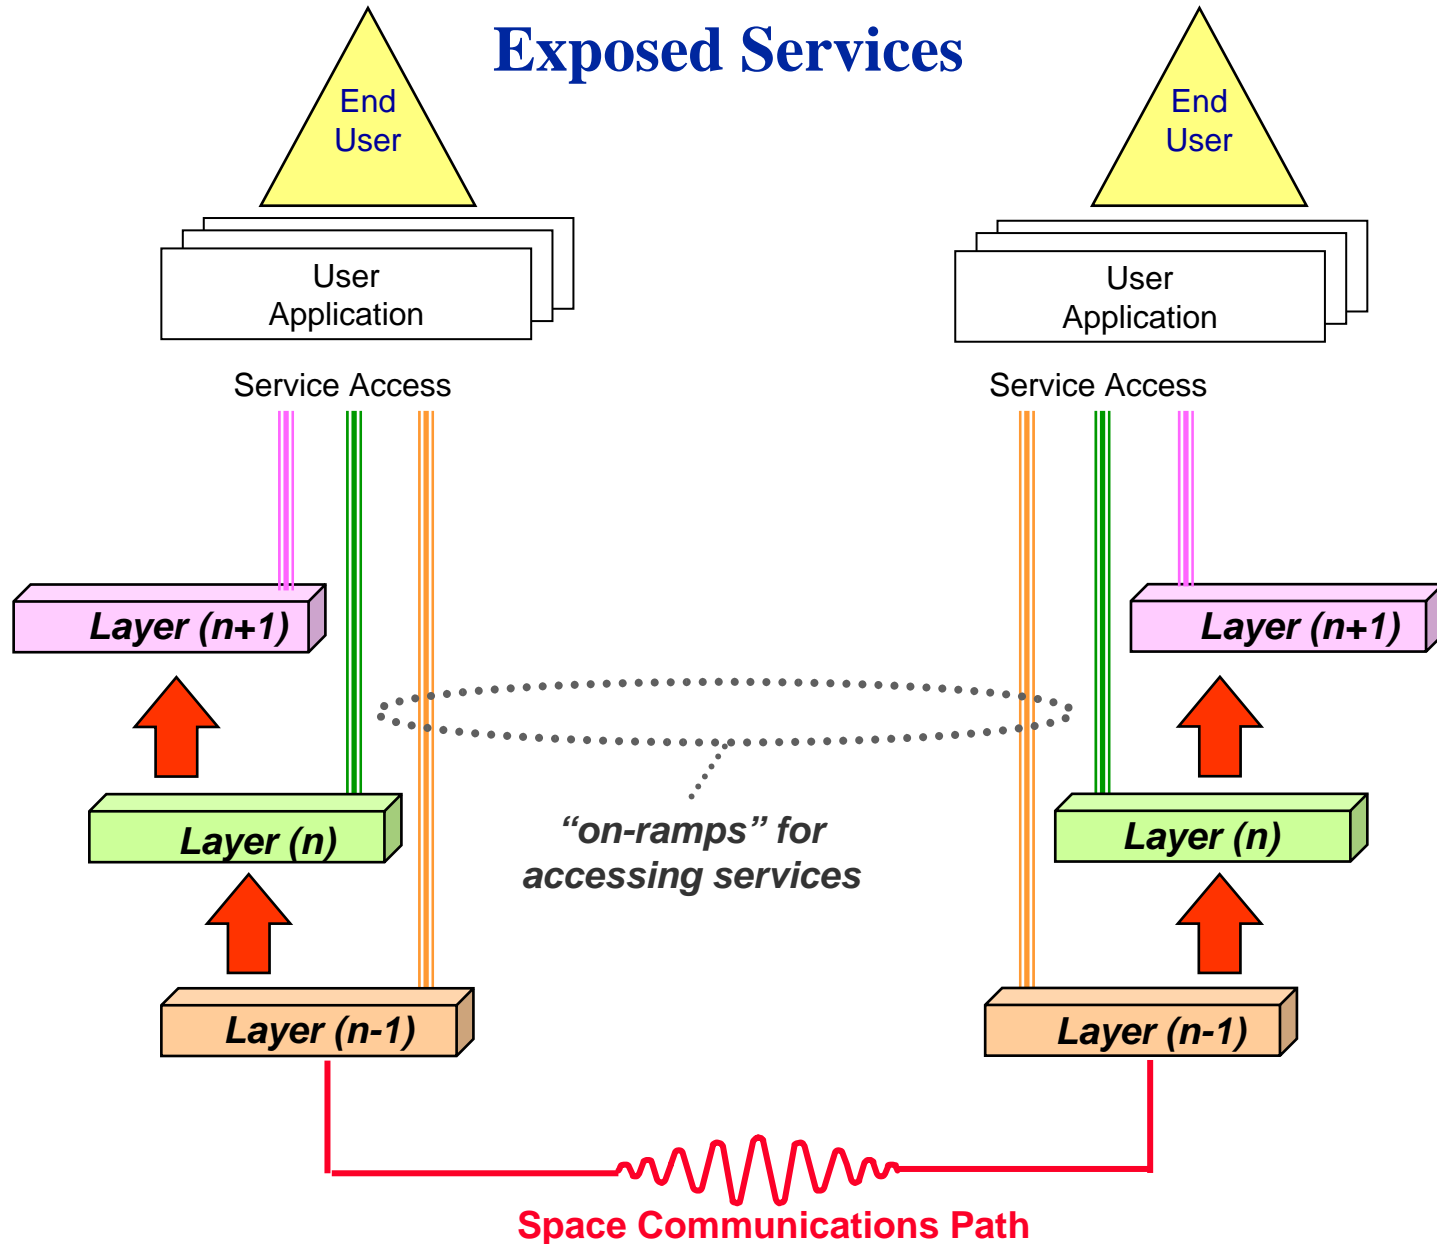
Exposed Services

End User

End User

User Application

User Application

Service Access

Service Access

Layer (n+1)

Layer (n+1)

Layer (n)

Layer (n)

"on-ramps" for accessing services

Layer (n-1)

Layer (n-1)

Space Communications Path